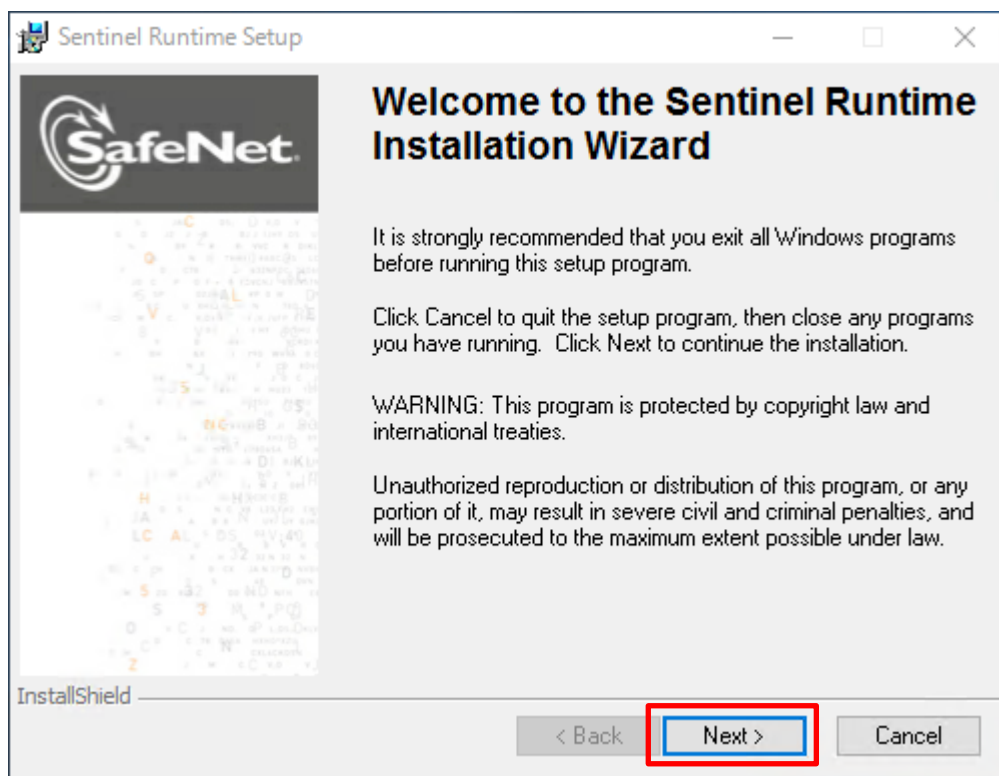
Sentinel Runtime Setup

SafeNet

Welcome to the Sentinel Runtime Installation Wizard

It is strongly recommended that you exit all Windows programs before running this setup program.

Click Cancel to quit the setup program, then close any programs you have running. Click Next to continue the installation.

WARNING: This program is protected by copyright law and international treaties.

Unauthorized reproduction or distribution of this program, or any portion of it, may result in severe civil and criminal penalties, and will be prosecuted to the maximum extent possible under law.

InstallShield

< Back

Next >

Cancel